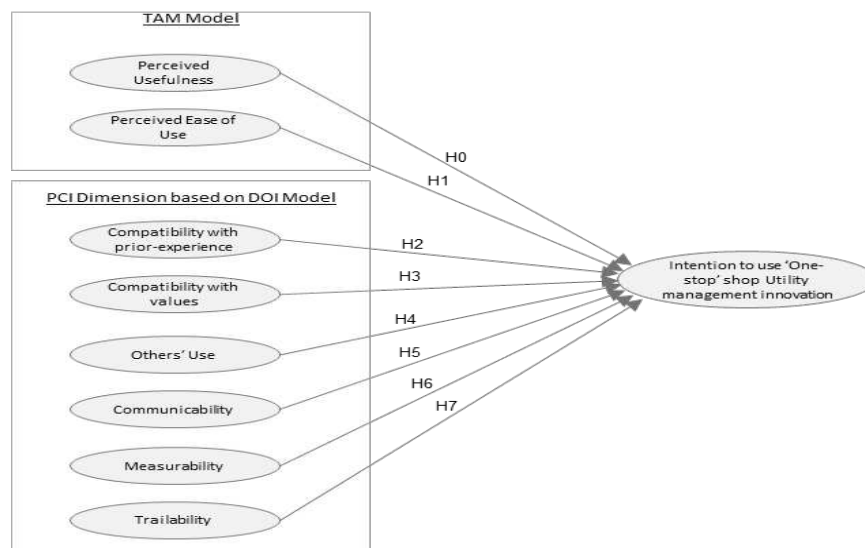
TAM Model

Perceived Usefulness

Perceived Ease of Use

PCI Dimension based on DOI Model

Compatibility with prior-experience

Compatibility with values

Others' Use

Communicability

Measurability

Trailability

H0

H1

H2

H3

H4

H5

H6

H7

Intention to use 'One-stop' shop Utility management innovation